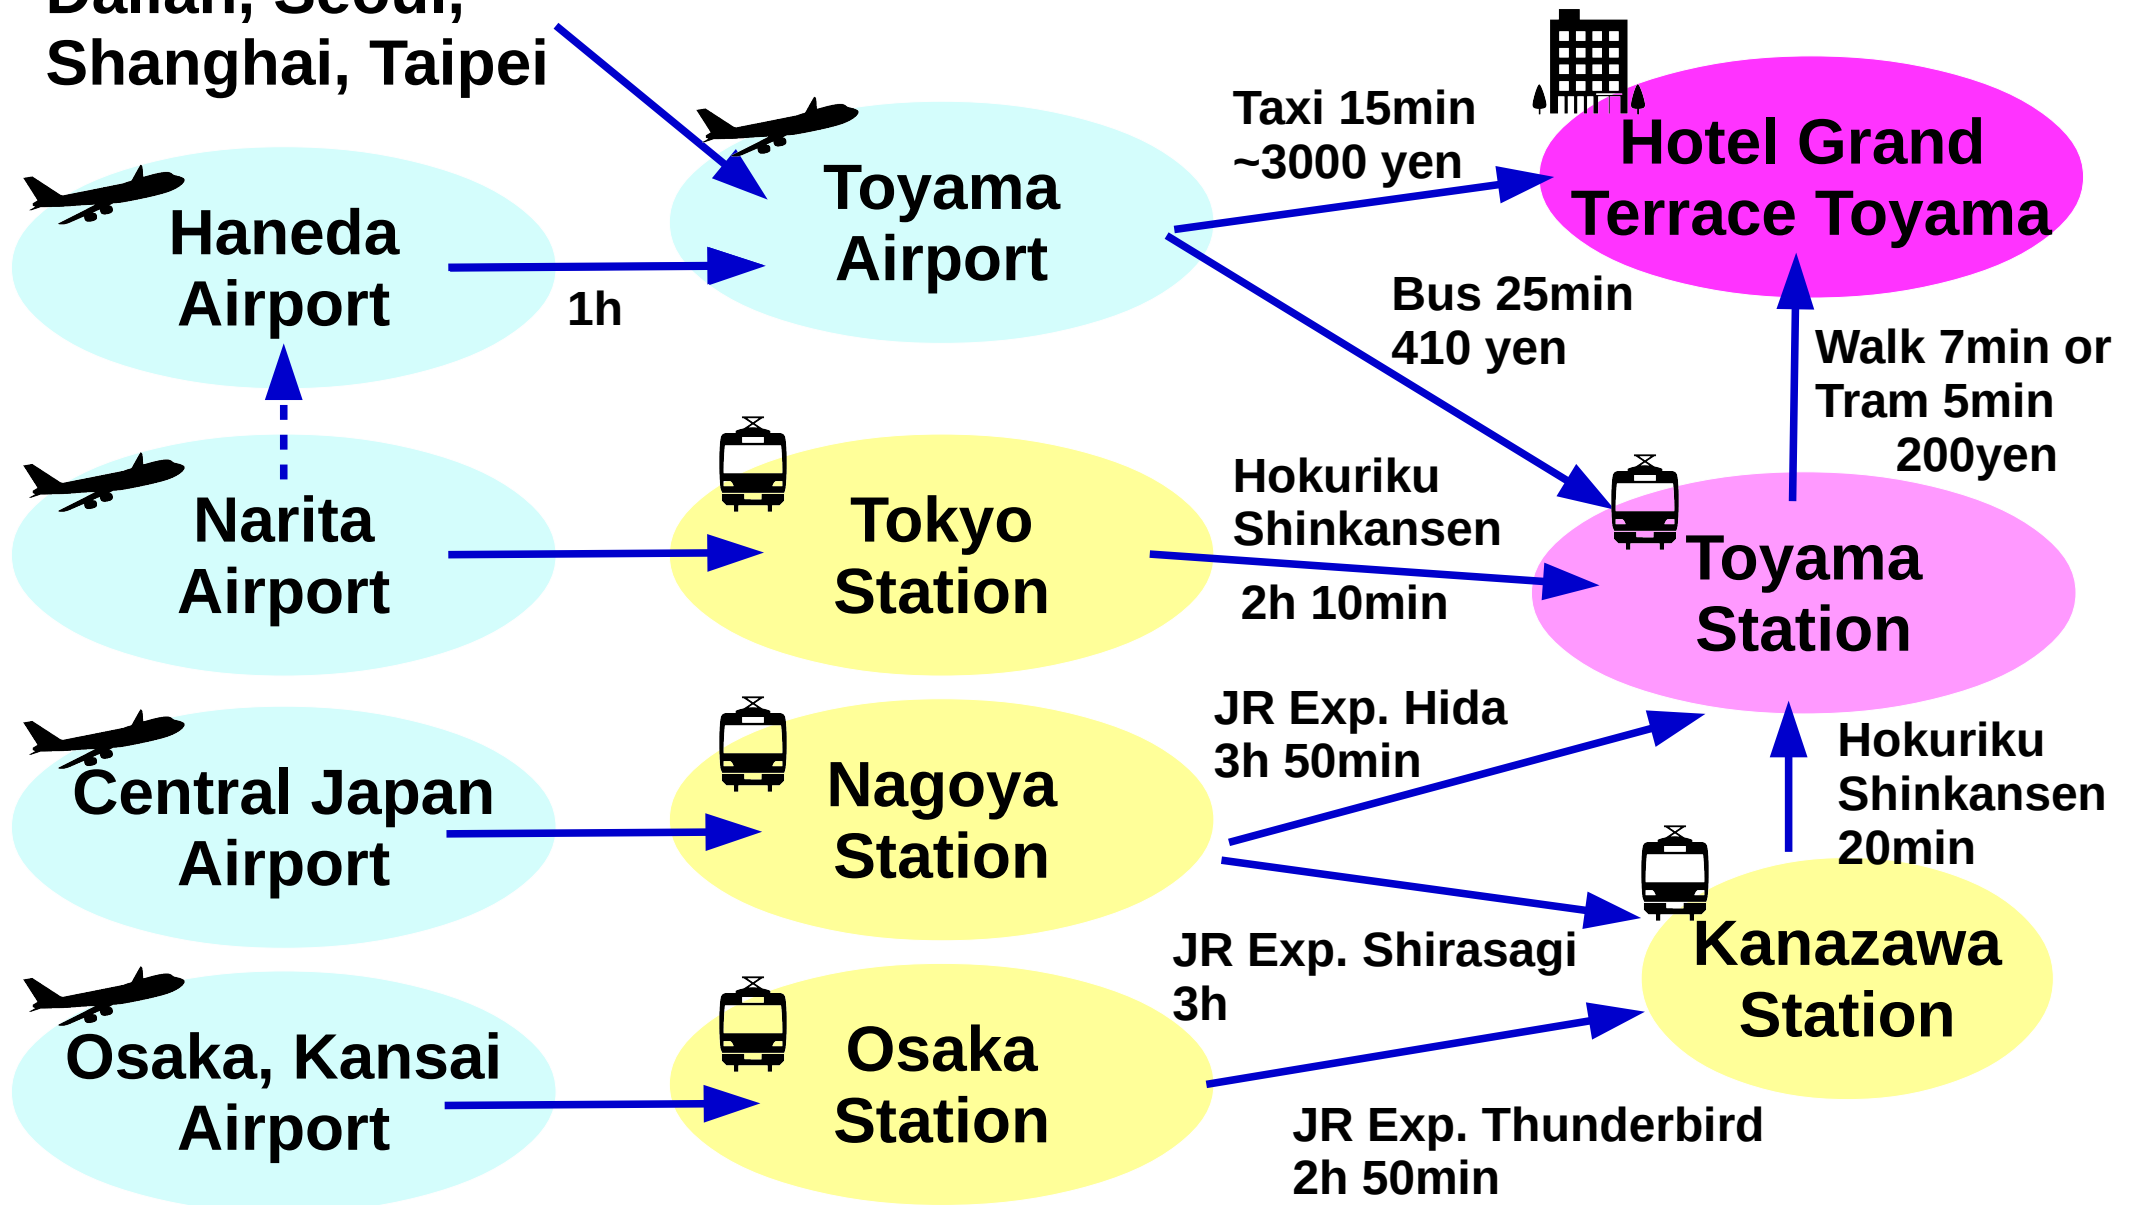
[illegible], Seoul,
Shanghai, Taipei

Haneda Airport

1h

Toyama Airport

Taxi 15min
~3000 yen

Hotel Grand Terrace Toyama

Bus 25min
410 yen

Walk 7min or
Tram 5min
200yen

Narita Airport

Tokyo Station

Hokuriku
Shinkansen
2h 10min

Toyama Station

Central Japan Airport

Nagoya Station

JR Exp. Hida
3h 50min

Hokuriku
Shinkansen
20min

Kanazawa Station

JR Exp. Shirasagi
3h

Osaka, Kansai Airport

Osaka Station

JR Exp. Thunderbird
2h 50min